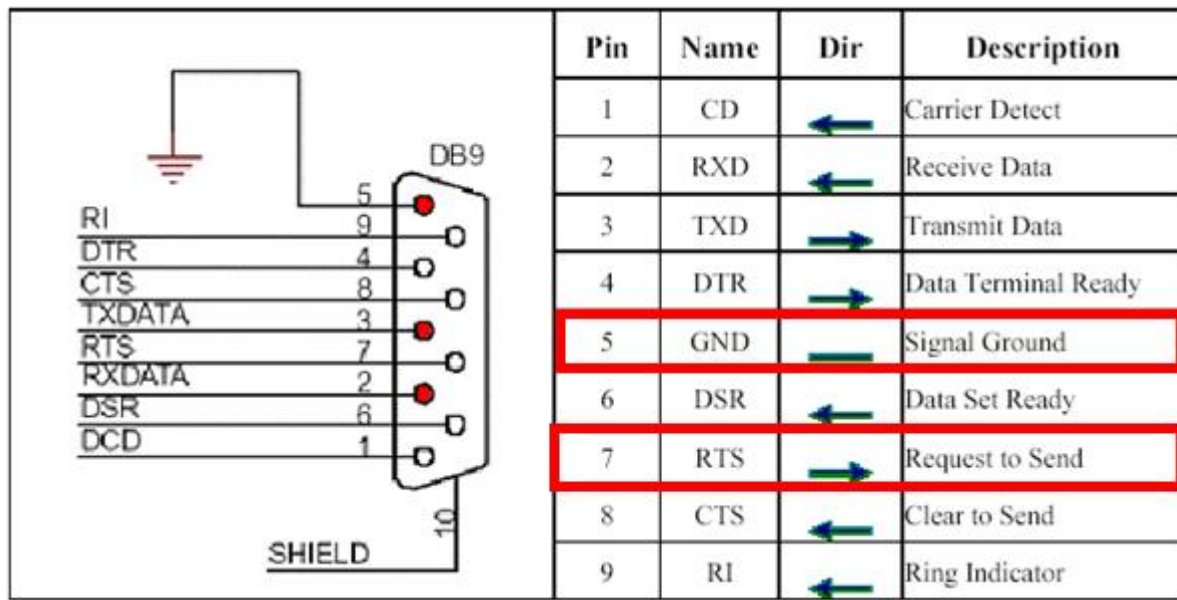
DB9

5
RI 9
DTR 4
CTS 8
TXDATA 3
RTS 7
RXDATA 2
DSR 6
DCD 1

10
SHIELD

| Pin | Name | Dir | Description |
|---|---|---|---|
| 1 | CD | ← | Carrier Detect |
| 2 | RXD | ← | Receive Data |
| 3 | TXD | → | Transmit Data |
| 4 | DTR | → | Data Terminal Ready |
| 5 | GND | — | Signal Ground |
| 6 | DSR | ← | Data Set Ready |
| 7 | RTS | → | Request to Send |
| 8 | CTS | ← | Clear to Send |
| 9 | RI | ← | Ring Indicator |